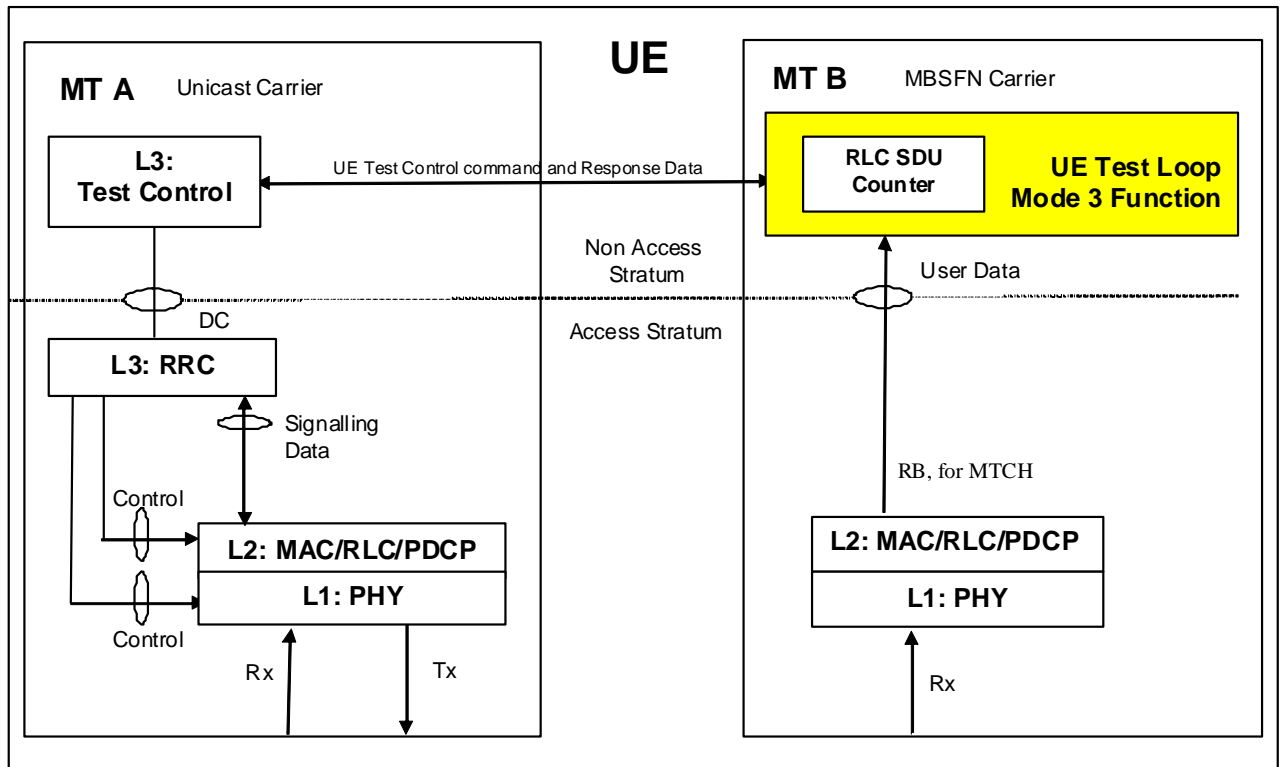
UE

MT A Unicast Carrier

L3: Test Control

UE Test Control command and Response Data

MT B MBSFN Carrier

RLC SDU Counter

UE Test Loop Mode 3 Function

Non Access Stratum

User Data

DC

Access Stratum

L3: RRC

Signalling Data

Control

L2: MAC/RLC/PDCP

L1: PHY

Control

Rx

Tx

RB, for MTCH

L2: MAC/RLC/PDCP

L1: PHY

Rx